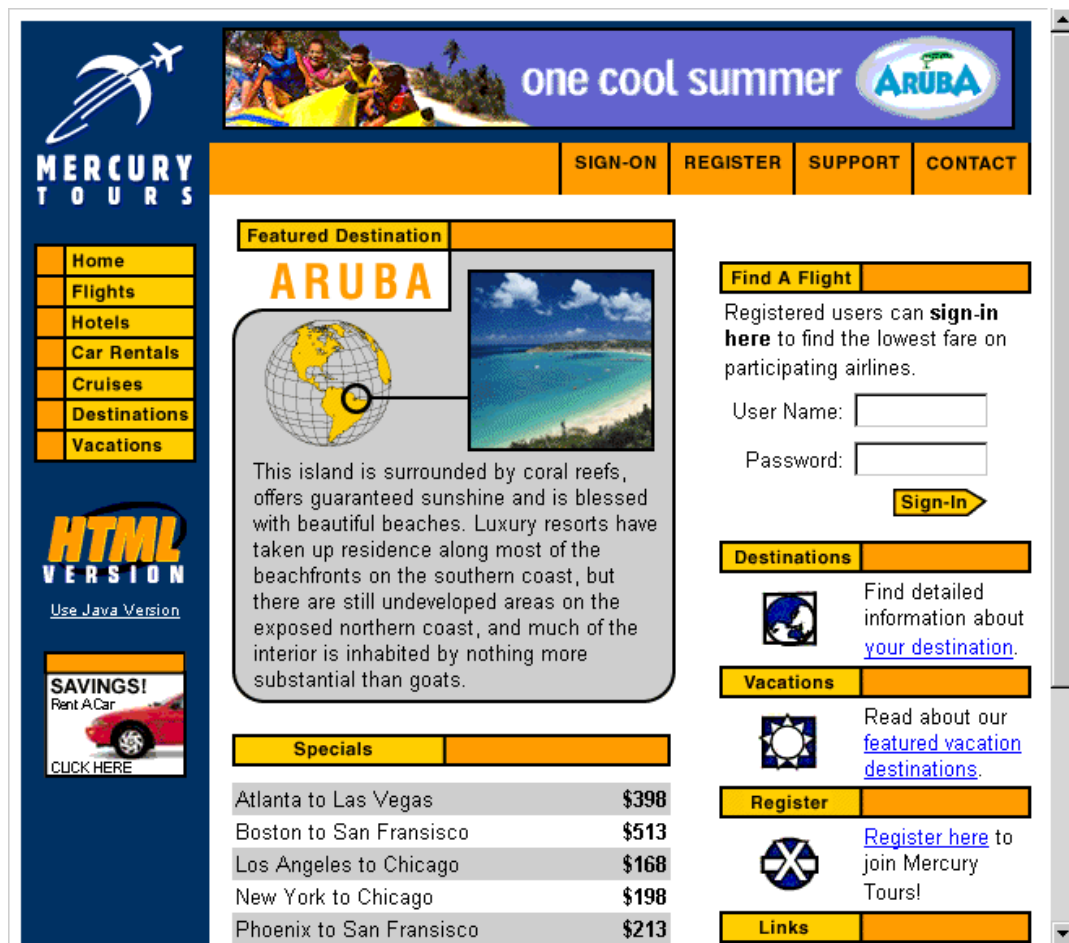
MERCURY
TOURS

one cool summer

ARUBA

SIGN-ON | REGISTER | SUPPORT | CONTACT

Home
Flights
Hotels
Car Rentals
Cruises
Destinations
Vacations

HTML
VERSION

Use Java Version

SAVINGS!
Rent A Car
CLICK HERE

Featured Destination

ARUBA

This island is surrounded by coral reefs, offers guaranteed sunshine and is blessed with beautiful beaches. Luxury resorts have taken up residence along most of the beachfronts on the southern coast, but there are still undeveloped areas on the exposed northern coast, and much of the interior is inhabited by nothing more substantial than goats.

Specials

| | |
|---|---|
| Atlanta to Las Vegas | $398 |
| Boston to San Fransisco | $513 |
| Los Angeles to Chicago | $168 |
| New York to Chicago | $198 |
| Phoenix to San Fransisco | $213 |

Find A Flight

Registered users can sign-in here to find the lowest fare on participating airlines.

User Name:

Password:

Sign-In

Destinations

Find detailed information about your destination.

Vacations

Read about our featured vacation destinations.

Register

Register here to join Mercury Tours!

Links